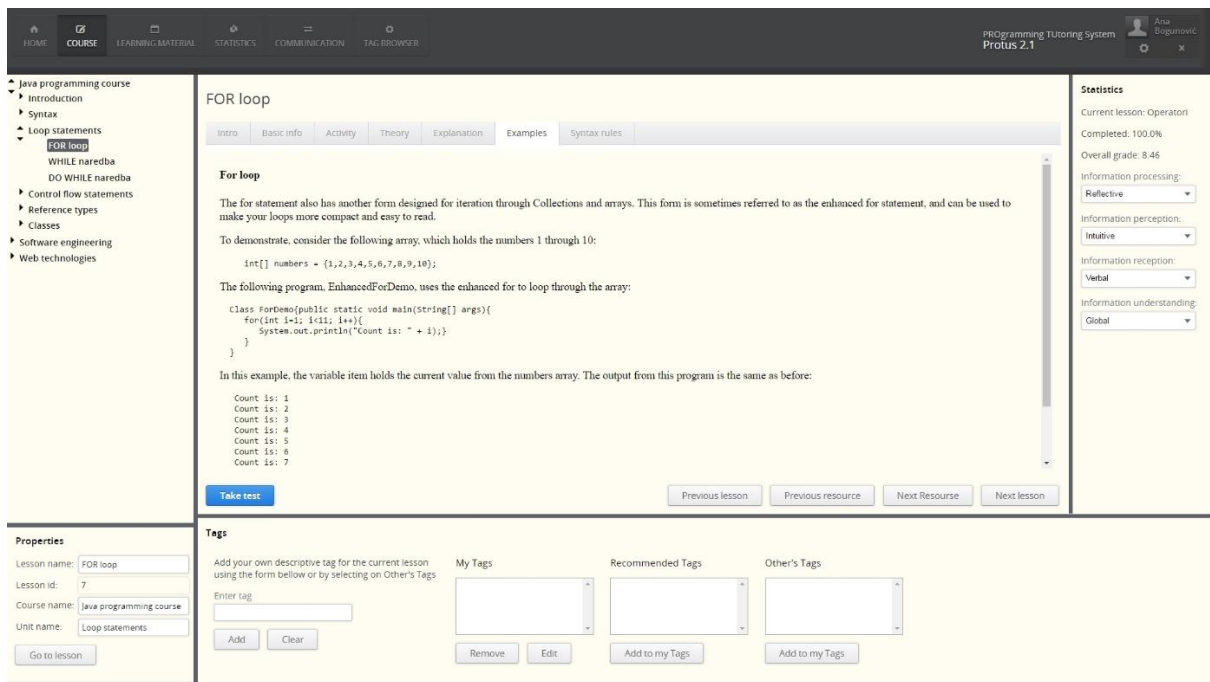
HOME COURSE LEARNING MATERIAL STATISTICS COMMUNICATION TAG BROWSER

PROgramming TUtoring System
Protus 2.1

Ana Bogunović

Java programming course
Introduction
Syntax
Loop statements
FOR loop
WHILE naredba
DO WHILE naredba
Control flow statements
Reference types
Classes
Software engineering
Web technologies

FOR loop

Intro Basic info Activity Theory Explanation Examples Syntax rules

For loop

The for statement also has another form designed for iteration through Collections and arrays. This form is sometimes referred to as the enhanced for statement, and can be used to make your loops more compact and easy to read.

To demonstrate, consider the following array, which holds the numbers 1 through 10:

int[] numbers = {1,2,3,4,5,6,7,8,9,10};

The following program, EnhancedForDemo, uses the enhanced for to loop through the array:

Class ForDemo{public static void main(String[] args){
for(int i=1; i<11; i++){
System.out.println("Count is: " + i);}
}
}

In this example, the variable item holds the current value from the numbers array. The output from this program is the same as before:

Count is: 1
Count is: 2
Count is: 3
Count is: 4
Count is: 5
Count is: 6
Count is: 7

Take test Previous lesson Previous resource Next Resourse Next lesson

Statistics
Current lesson: Operatori
Completed: 100.0%
Overall grade: 8.46
Information processing:
Reflective
Information perception:
Intuitive
Information reception:
Verbal
Information understanding:
Global

Properties
Lesson name: FOR loop
Lesson id: 7
Course name: Java programming course
Unit name: Loop statements
Go to lesson

Tags
Add your own descriptive tag for the current lesson using the form bellow or by selecting on Other's Tags
Enter tag
Add Clear
My Tags
Remove Edit
Recommended Tags
Add to my Tags
Other's Tags
Add to my Tags